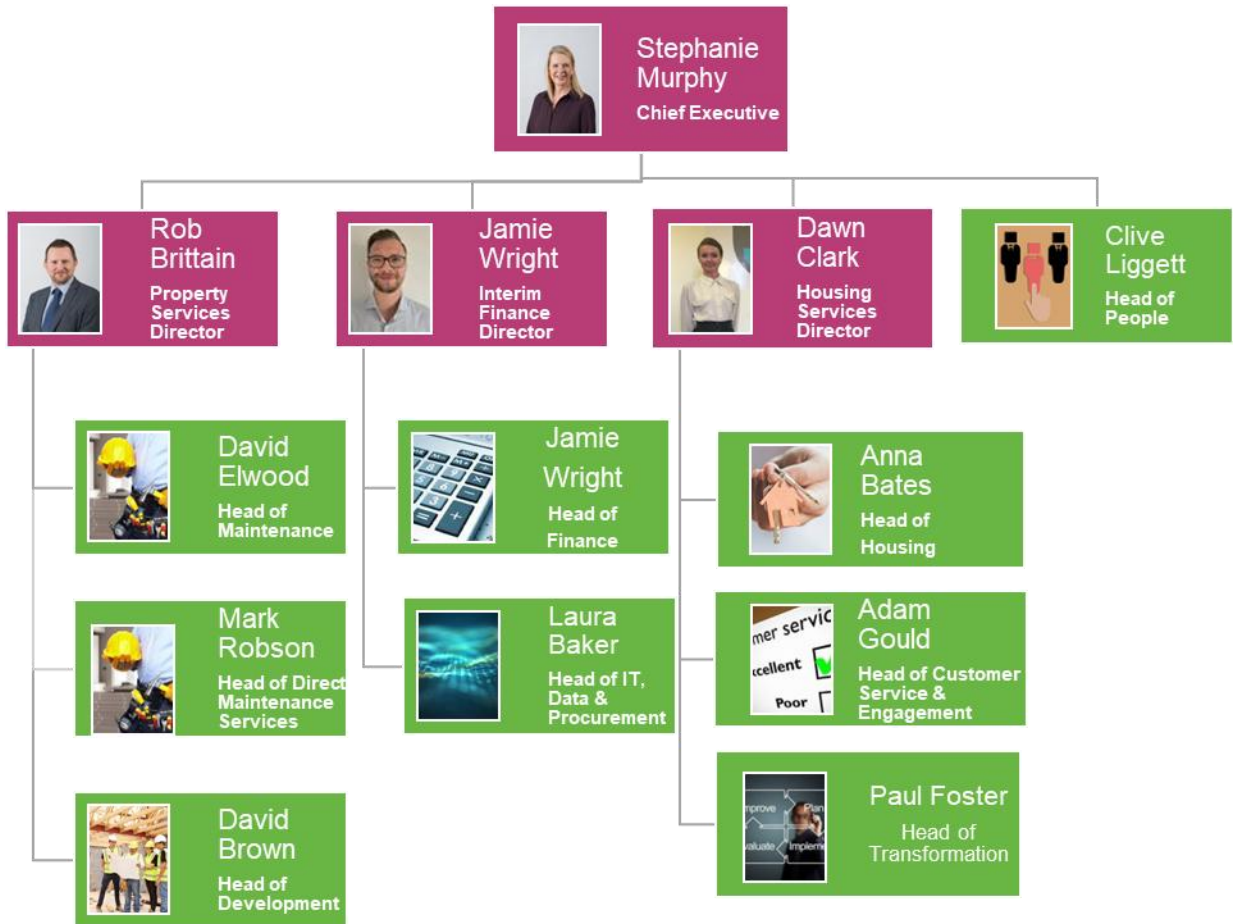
Stephanie Murphy
Chief Executive

Rob Brittain
Property Services Director

Jamie Wright
Interim Finance Director

Dawn Clark
Housing Services Director

Clive Liggett
Head of People

David Elwood
Head of Maintenance

Mark Robson
Head of Direct Maintenance Services

David Brown
Head of Development

Jamie Wright
Head of Finance

Laura Baker
Head of IT, Data & Procurement

Anna Bates
Head of Housing

mer servic
cellent
Poor

Adam Gould
Head of Customer Service & Engagement

mprove
Plan
valuate
Impleme

Paul Foster
Head of Transformation